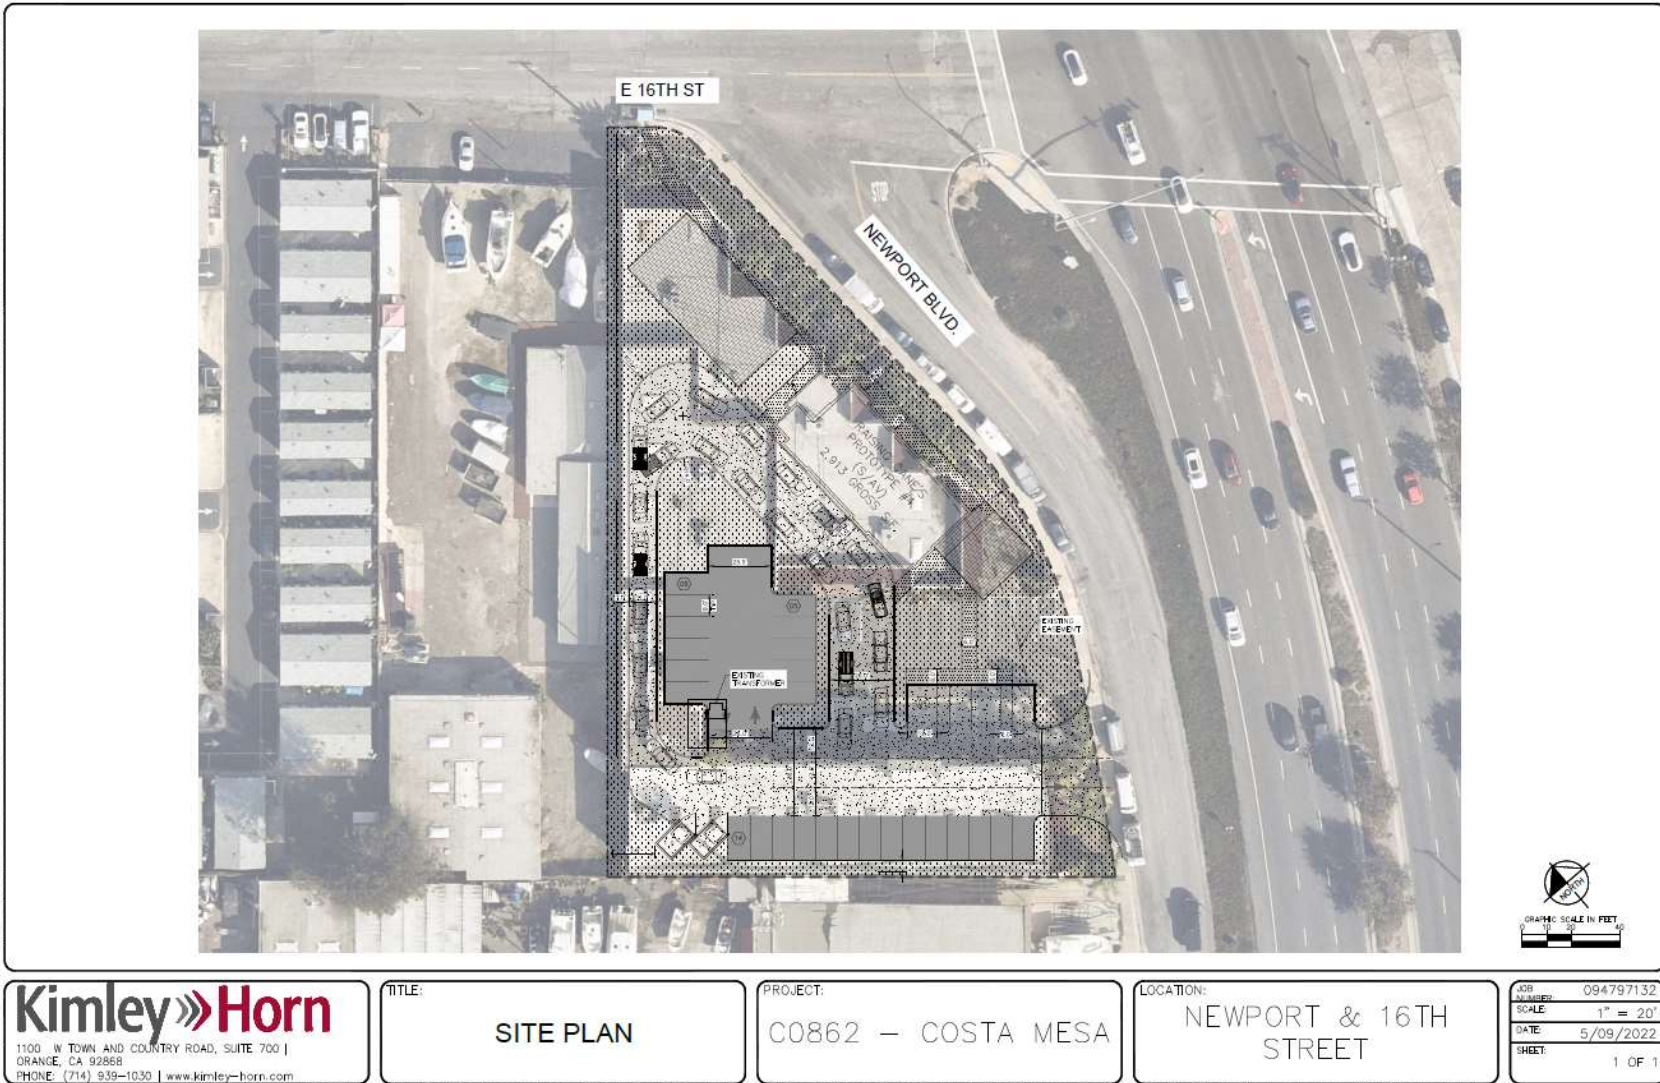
E 16TH ST

NEWPORT BLVD.

RAISING CANES PROTOTYPE #4 (S.A.V) 2,913 GROSS SF

EXISTING EASEMENT

EXISTING TRANSFORMER

NORTH

GRAPHIC SCALE IN FEET
0 10 20 40

Kimley»Horn
1100 W TOWN AND COUNTRY ROAD, SUITE 700 | ORANGE, CA 92868
PHONE: (714) 939-1030 | www.kimley-horn.com

TITLE:
SITE PLAN

PROJECT:
C0862 – COSTA MESA

LOCATION:
NEWPORT & 16TH STREET

| JOB NUMBER: | 094797132 |
|---|---|
| SCALE: | 1" = 20' |
| DATE: | 5/09/2022 |
| SHEET: | 1 OF 1 |